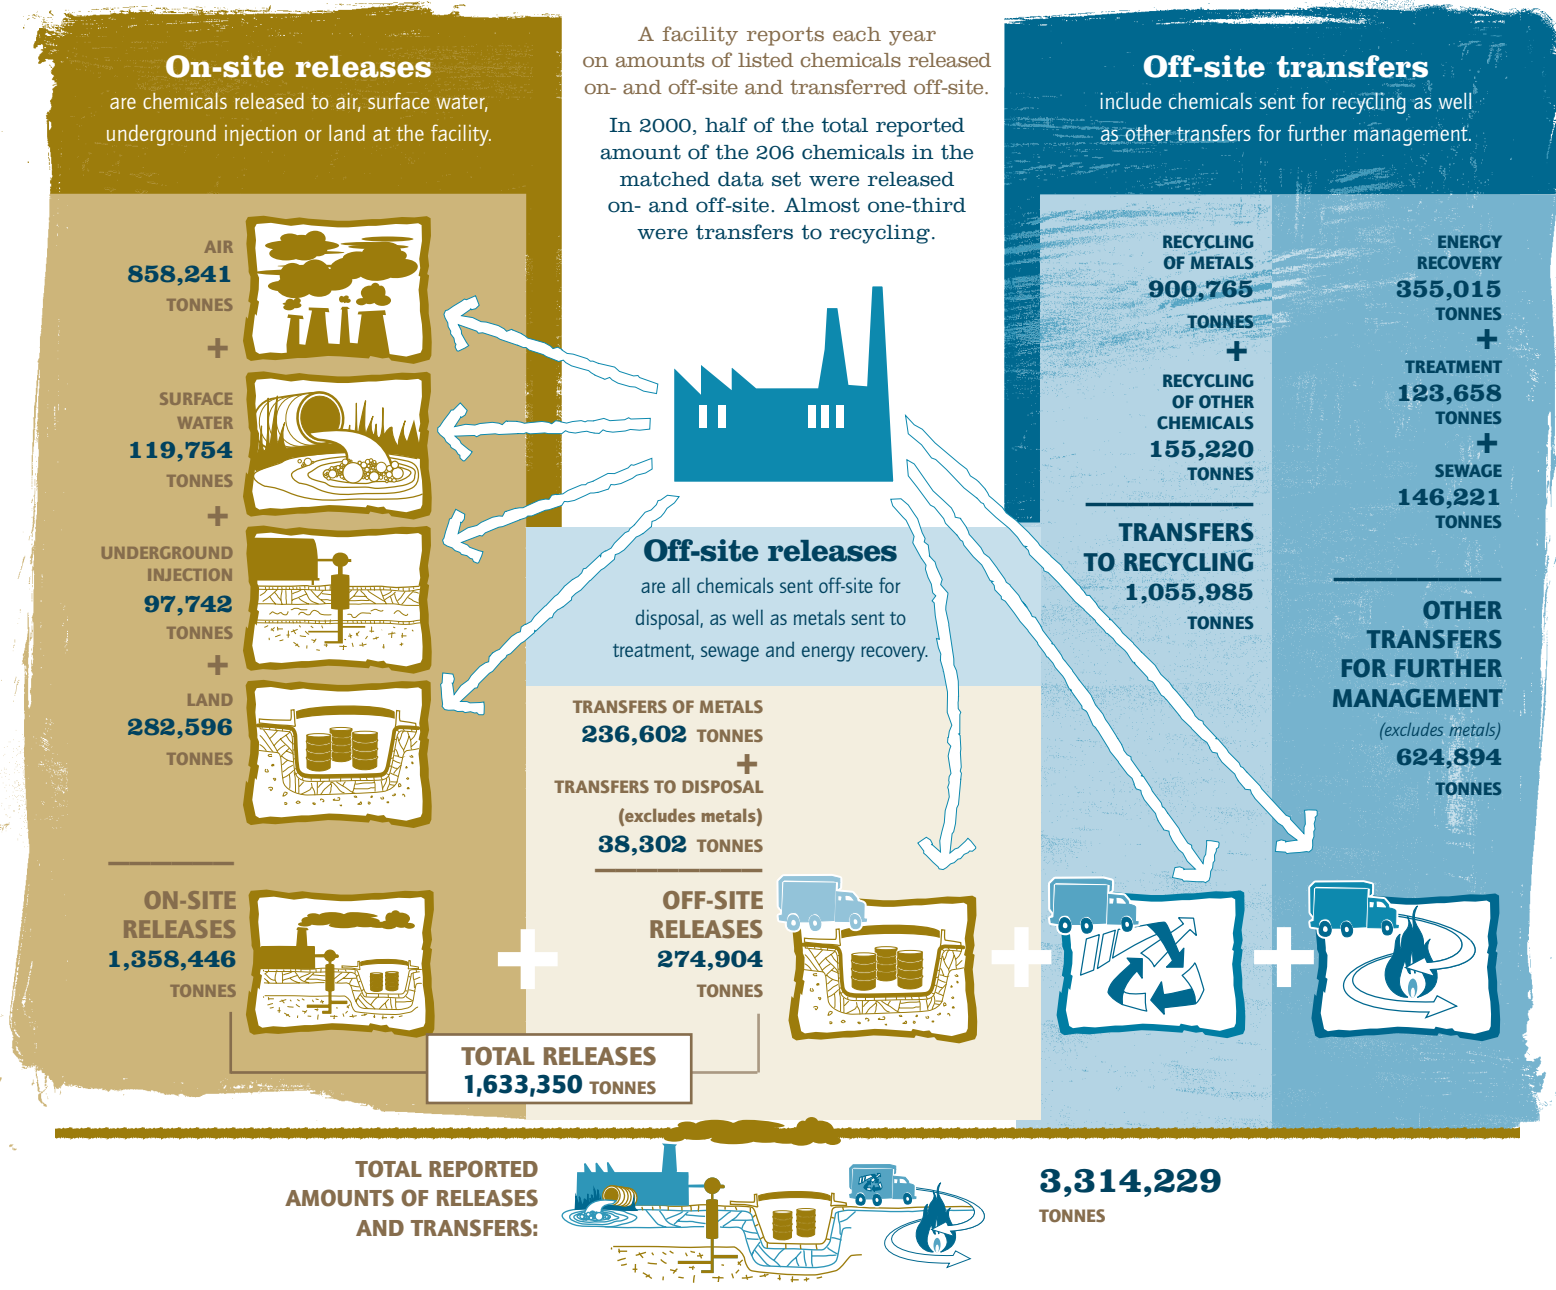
On-site releases
are chemicals released to air, surface water, underground injection or land at the facility.

A facility reports each year on amounts of listed chemicals released on- and off-site and transferred off-site.

In 2000, half of the total reported amount of the 206 chemicals in the matched data set were released on- and off-site. Almost one-third were transfers to recycling.

Off-site transfers
include chemicals sent for recycling as well as other transfers for further management.

AIR
858,241
TONNES
+
SURFACE WATER
119,754
TONNES
+
UNDERGROUND INJECTION
97,742
TONNES
+
LAND
282,596
TONNES

ON-SITE RELEASES
1,358,446
TONNES

Off-site releases
are all chemicals sent off-site for disposal, as well as metals sent to treatment, sewage and energy recovery.

TRANSFERS OF METALS
236,602 TONNES
+
TRANSFERS TO DISPOSAL
(excludes metals)
38,302 TONNES

OFF-SITE RELEASES
274,904
TONNES

TOTAL RELEASES
1,633,350 TONNES

RECYCLING OF METALS
900,765
TONNES
+
RECYCLING OF OTHER CHEMICALS
155,220
TONNES

TRANSFERS TO RECYCLING
1,055,985
TONNES

ENERGY RECOVERY
355,015
TONNES
+
TREATMENT
123,658
TONNES
+
SEWAGE
146,221
TONNES

OTHER TRANSFERS FOR FURTHER MANAGEMENT
(excludes metals)
624,894
TONNES

TOTAL REPORTED AMOUNTS OF RELEASES AND TRANSFERS:
3,314,229
TONNES